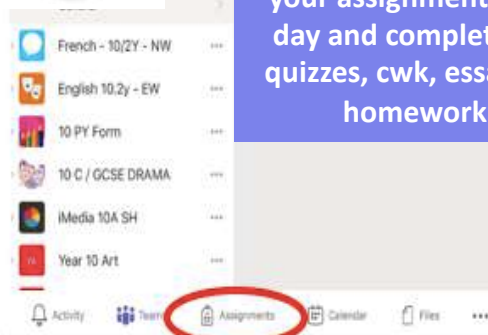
your assignment
day and complet
quizzes, cwk, essa
homework

French - 10/2Y - NW
English 10.2y - EW
10 PY Form
10 C / GCSE DRAMA
iMedia 10A SH
Year 10 Art

Activity
Teams
Assignments
Calendar
Files
...